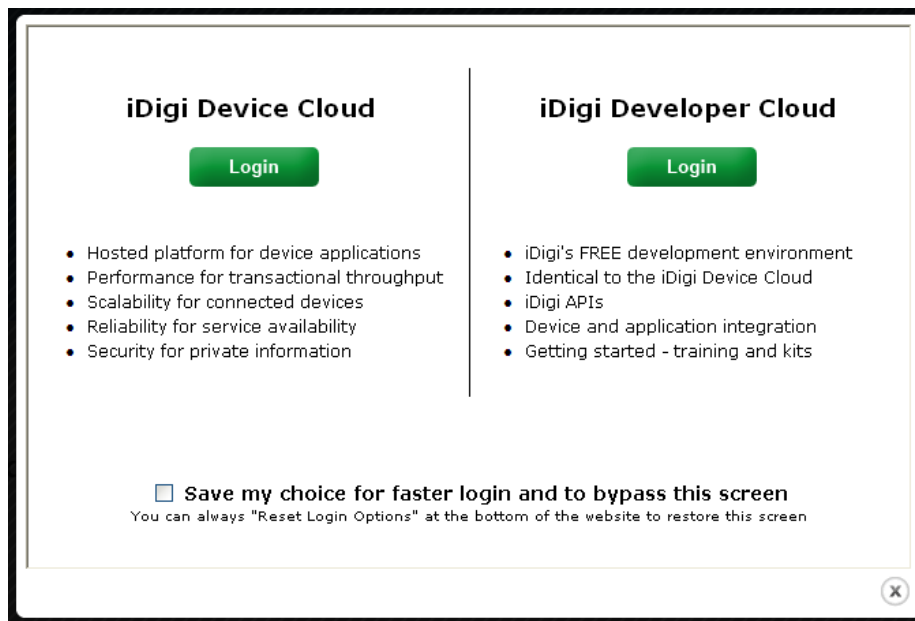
iDigi Device Cloud

Login

- Hosted platform for device applications
- Performance for transactional throughput
- Scalability for connected devices
- Reliability for service availability
- Security for private information

iDigi Developer Cloud

Login

- iDigi's FREE development environment
- Identical to the iDigi Device Cloud
- iDigi APIs
- Device and application integration
- Getting started - training and kits

Save my choice for faster login and to bypass this screen
You can always "Reset Login Options" at the bottom of the website to restore this screen

x